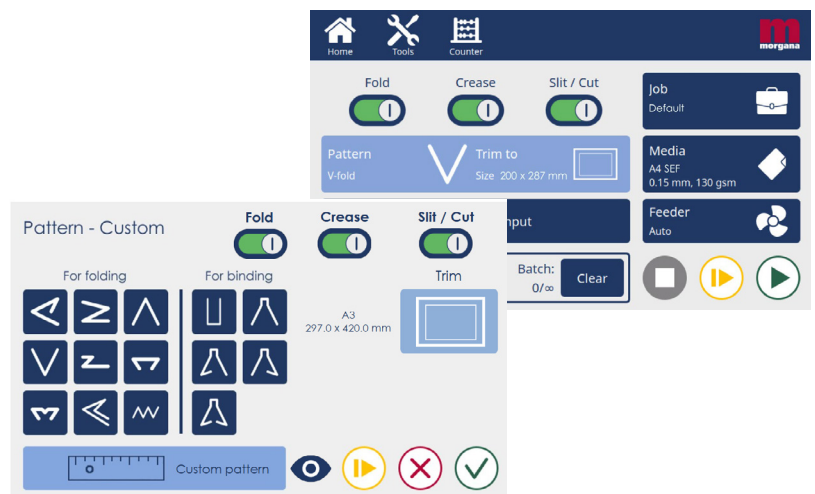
Home Tools Counter

morgana

Fold Crease Slit / Cut

Pattern
V-fold

Trim to
Size 200 x 287 mm

Job
Default

Media
A4 SEF
0.15 mm, 130 gsm

Feeder
Auto

nput

Batch:
0/∞

Clear

Pattern - Custom

Fold Crease Slit / Cut

For folding

For binding

A3
297.0 x 420.0 mm

Trim

Custom pattern